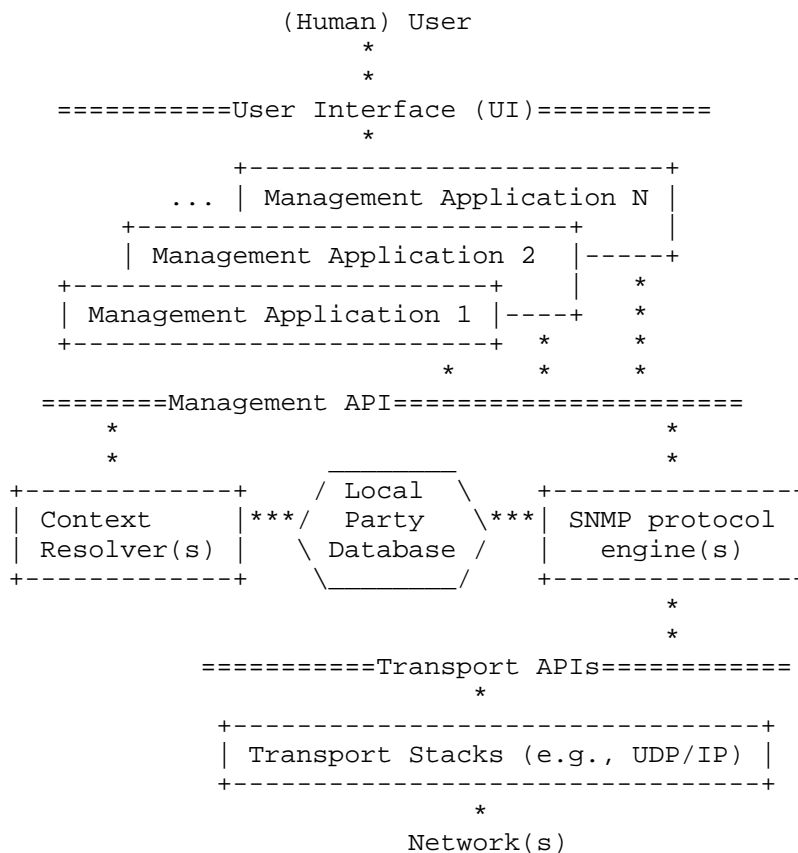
(Human) User

User Interface (UI)

... Management Application N

Management Application 2

Management Application 1

Management API

Context Resolver(s)

Local Party Database

SNMP protocol engine(s)

Transport APIs

Transport Stacks (e.g., UDP/IP)

Network(s)